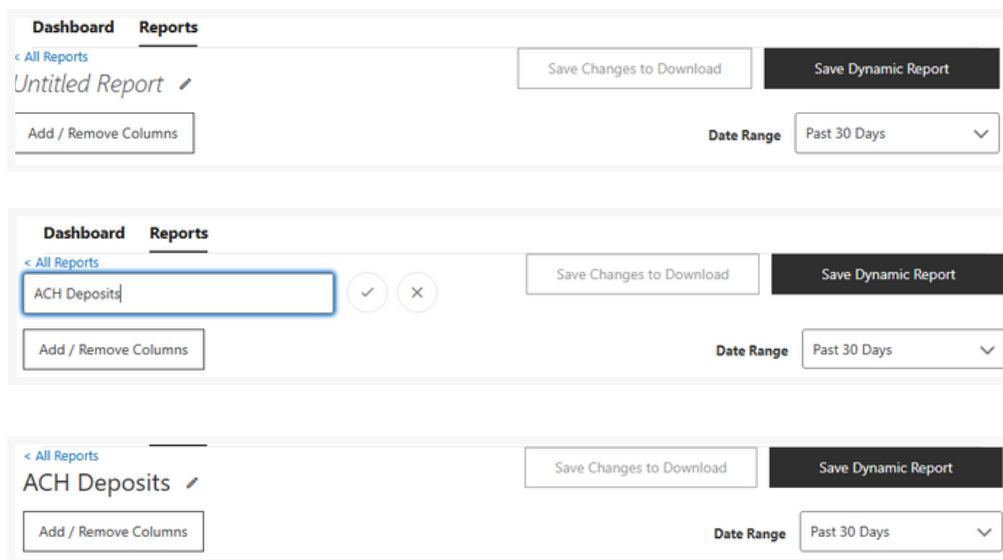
Dashboard Reports

< All Reports

Untitled Report

Save Changes to Download

Save Dynamic Report

Add / Remove Columns

Date Range

Past 30 Days

Dashboard Reports

< All Reports

ACH Deposits

Save Changes to Download

Save Dynamic Report

Add / Remove Columns

Date Range

Past 30 Days

< All Reports

ACH Deposits

Save Changes to Download

Save Dynamic Report

Add / Remove Columns

Date Range

Past 30 Days